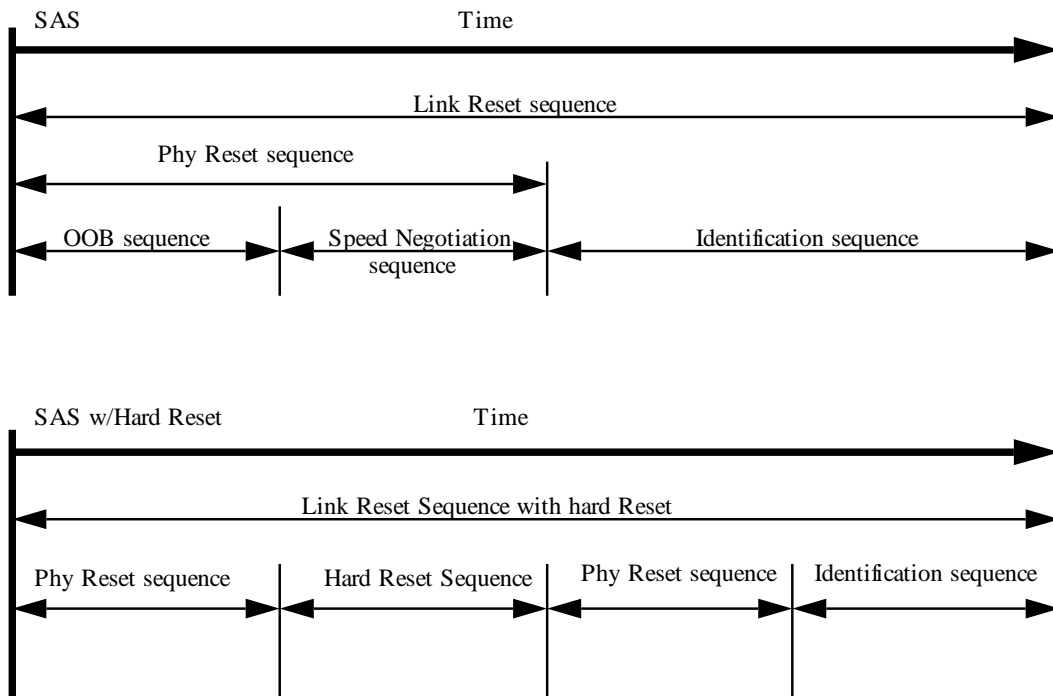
SAS

Time

Link Reset sequence

Phy Reset sequence

OOB sequence

Speed Negotiation sequence

Identification sequence

SAS w/Hard Reset

Time

Link Reset Sequence with hard Reset

Phy Reset sequence

Hard Reset Sequence

Phy Reset sequence

Identification sequence